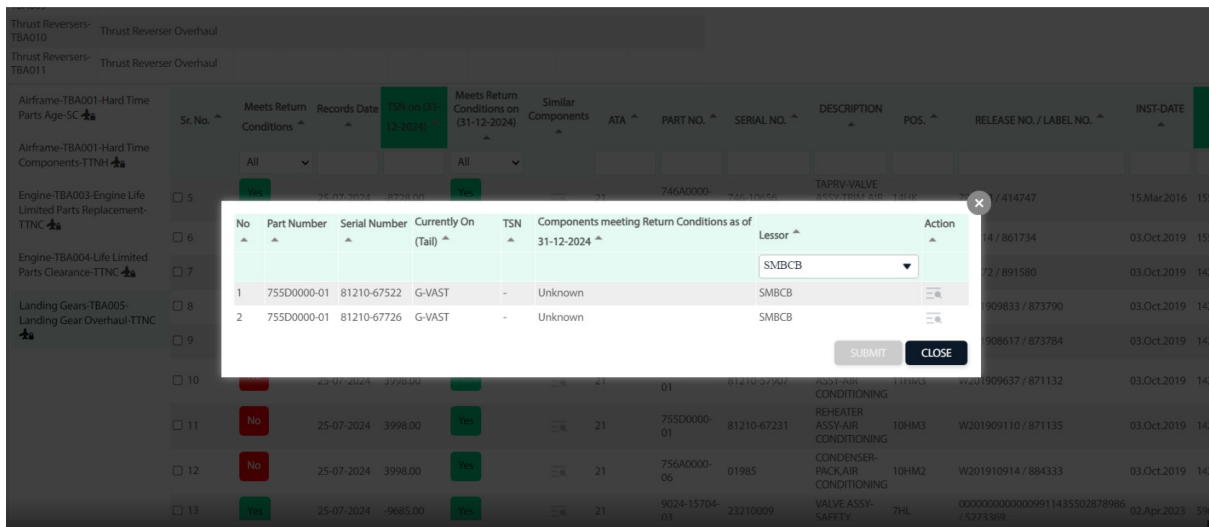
Thrust Reversers-TBA010 Thrust Reverser Overhaul

Thrust Reversers-TBA011 Thrust Reverser Overhaul

Airframe-TBA001-Hard Time Parts Age-SC

Airframe-TBA001-Hard Time Components-TTNH

Engine-TBA003-Engine Life Limited Parts Replacement-TTNC

Engine-TBA004-Life Limited Parts Clearance-TTNC

Landing Gears-TBA005-Landing Gear Overhaul-TTNC

| Sr. No. | Meets Return Conditions | Records Date | TSN on (31-12-2024) | Meets Return Conditions on (31-12-2024) | Similar Components | ATA | PART NO. | SERIAL NO. | DESCRIPTION | POS. | RELEASE NO. / LABEL NO. | INST-DATE |
|---|---|---|---|---|---|---|---|---|---|---|---|---|
| | All | | | All | | | | | | | | |
| 5 | Yes | 25-07-2024 | 8728.00 | Yes | | 21 | 746A0000- | 746-10656 | TAPRV-VALVE ASSY-TRIM AIR | 14HK | / 414747 | 15.Mar.2016 |
| 6 | | | | | | | | | | | 14 / 861734 | 03.Oct.2019 |
| 7 | | | | | | | | | | | 72 / 891580 | 03.Oct.2019 |
| 8 | | | | | | | | | | | 909833 / 873790 | 03.Oct.2019 |
| 9 | | | | | | | | | | | 908617 / 873784 | 03.Oct.2019 |
| 10 | | 25-07-2024 | 3998.00 | | | 21 | 01 | 81210-57907 | ASSY-AIR CONDITIONING | 11HM3 | W201909637 / 871132 | 03.Oct.2019 |
| 11 | No | 25-07-2024 | 3998.00 | Yes | | 21 | 755D0000-01 | 81210-67231 | REHEATER ASSY-AIR CONDITIONING | 10HM3 | W201909110 / 871135 | 03.Oct.2019 |
| 12 | No | 25-07-2024 | 3998.00 | Yes | | 21 | 756A0000-06 | 01985 | CONDENSER-PACK,AIR CONDITIONING | 10HM2 | W201910914 / 884333 | 03.Oct.2019 |
| 13 | Yes | 25-07-2024 | -9685.00 | Yes | | 21 | 9024-15704-03 | 23210009 | VALVE ASSY-SAFETY | 7HL | 000000000000991143550287898​6 / 5273399 | 02.Apr.2023 |

| No | Part Number | Serial Number | Currently On (Tail) | TSN | Components meeting Return Conditions as of 31-12-2024 | Lessor | Action |
|---|---|---|---|---|---|---|---|
| | | | | | | SMBCB | |
| 1 | 755D0000-01 | 81210-67522 | G-VAST | - | Unknown | SMBCB | |
| 2 | 755D0000-01 | 81210-67726 | G-VAST | - | Unknown | SMBCB | |

SUBMIT CLOSE